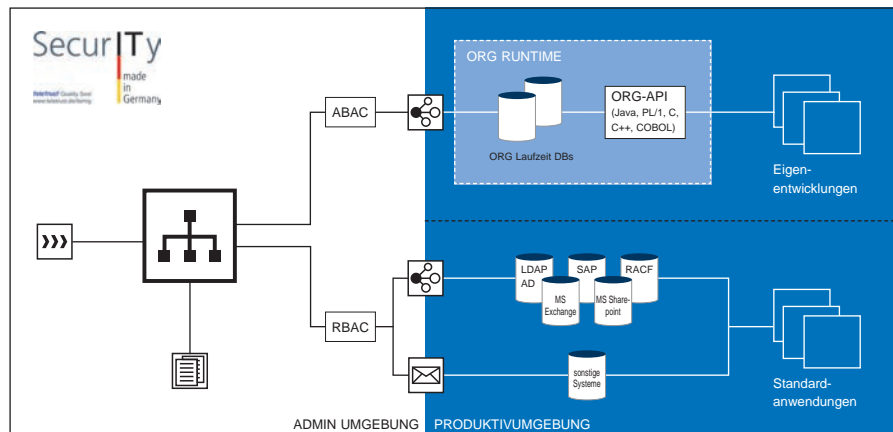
SecurITy made in Germany

teletrust Quality Seal www.teletrust.de/itsmig

ABAC

ORG RUNTIME

ORG Laufzeit DBs

ORG-API (Java, PL/1, C, C++, COBOL)

Eigenentwicklungen

LDAP AD

SAP

RACF

MS Exchange

MS Sharepoint

RBAC

sonstige Systeme

Standardanwendungen

ADMIN UMGEBUNG

PRODUKTIVUMGEBUNG